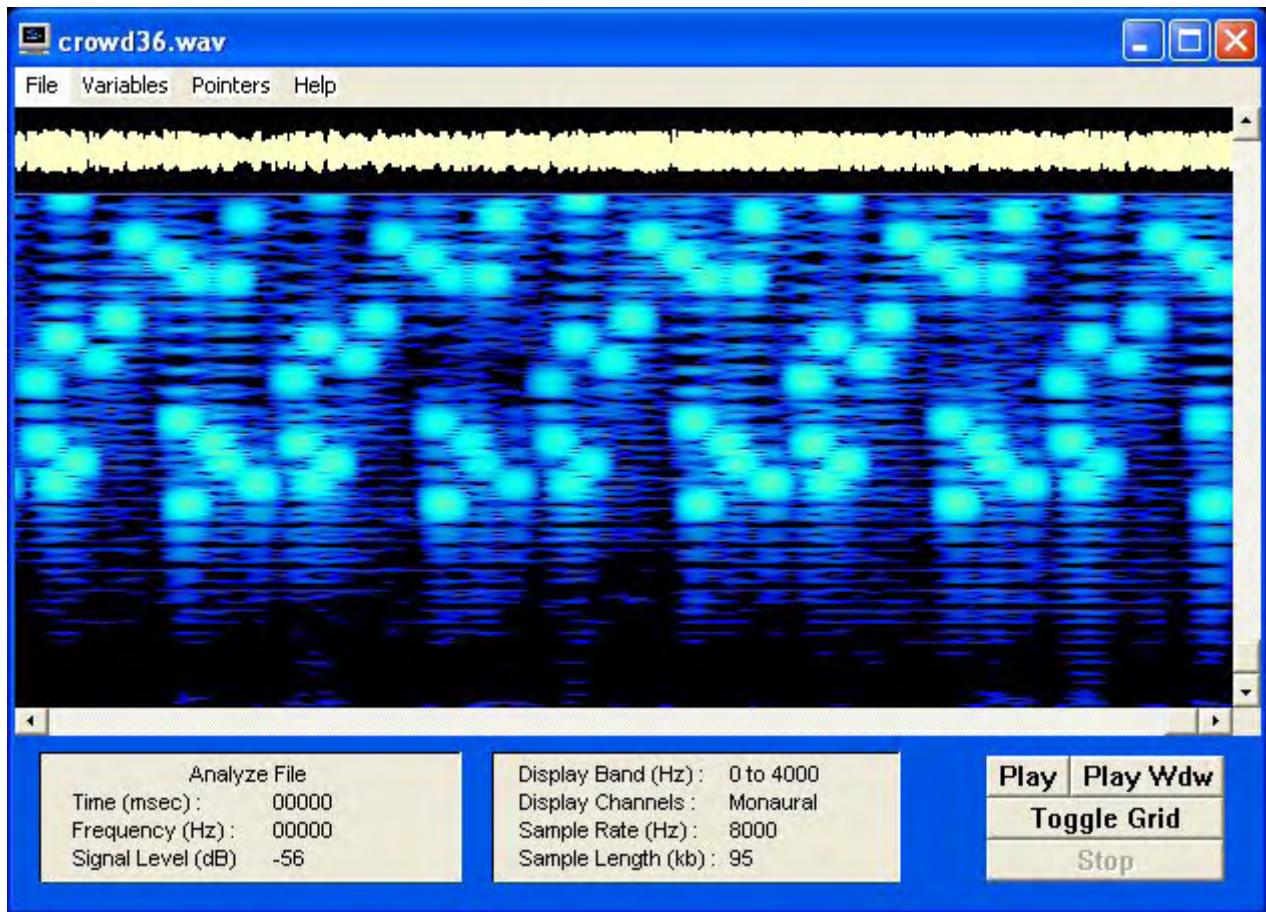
crowd36.wav

File Variables Pointers Help

Analyze File
Time (msec) : 00000
Frequency (Hz) : 00000
Signal Level (dB) -56

Display Band (Hz) : 0 to 4000
Display Channels : Monaural
Sample Rate (Hz) : 8000
Sample Length (kb) : 95

Play
Play Wdw
Toggle Grid
Stop